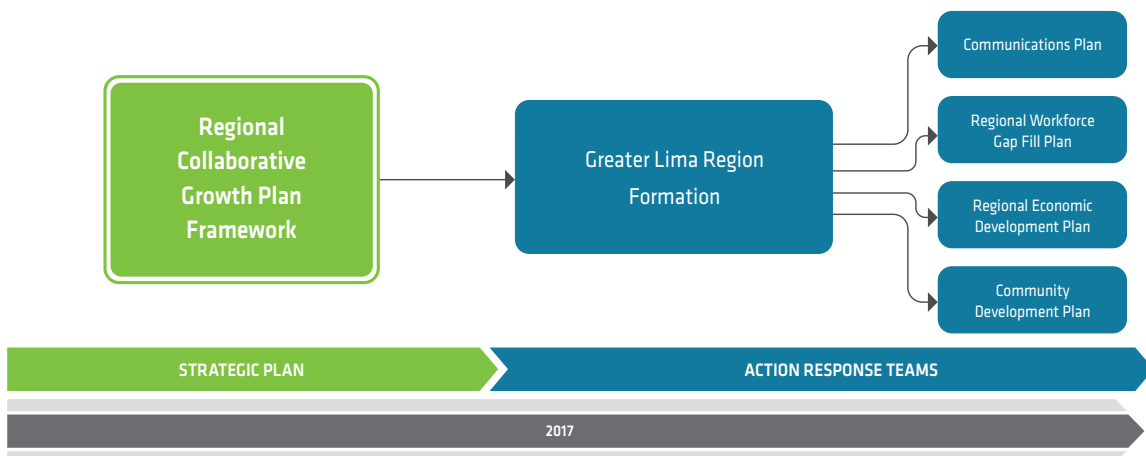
Regional Collaborative Growth Plan Framework

Greater Lima Region Formation

Communications Plan

Regional Workforce Gap Fill Plan

Regional Economic Development Plan

Community Development Plan

STRATEGIC PLAN

ACTION RESPONSE TEAMS

2017